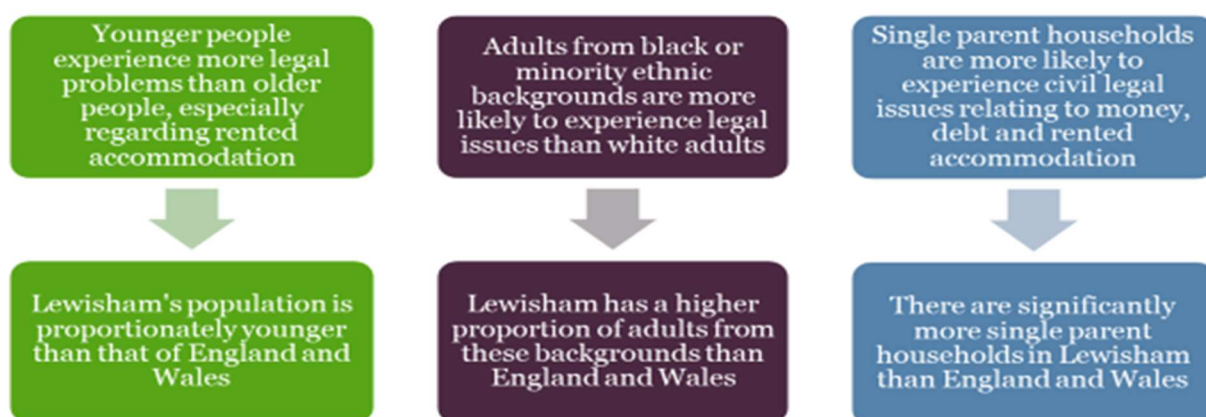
Younger people experience more legal problems than older people, especially regarding rented accommodation

Lewisham's population is proportionately younger than that of England and Wales

Adults from black or minority ethnic backgrounds are more likely to experience legal issues than white adults

Lewisham has a higher proportion of adults from these backgrounds than England and Wales

Single parent households are more likely to experience civil legal issues relating to money, debt and rented accommodation

There are significantly more single parent households in Lewisham than England and Wales